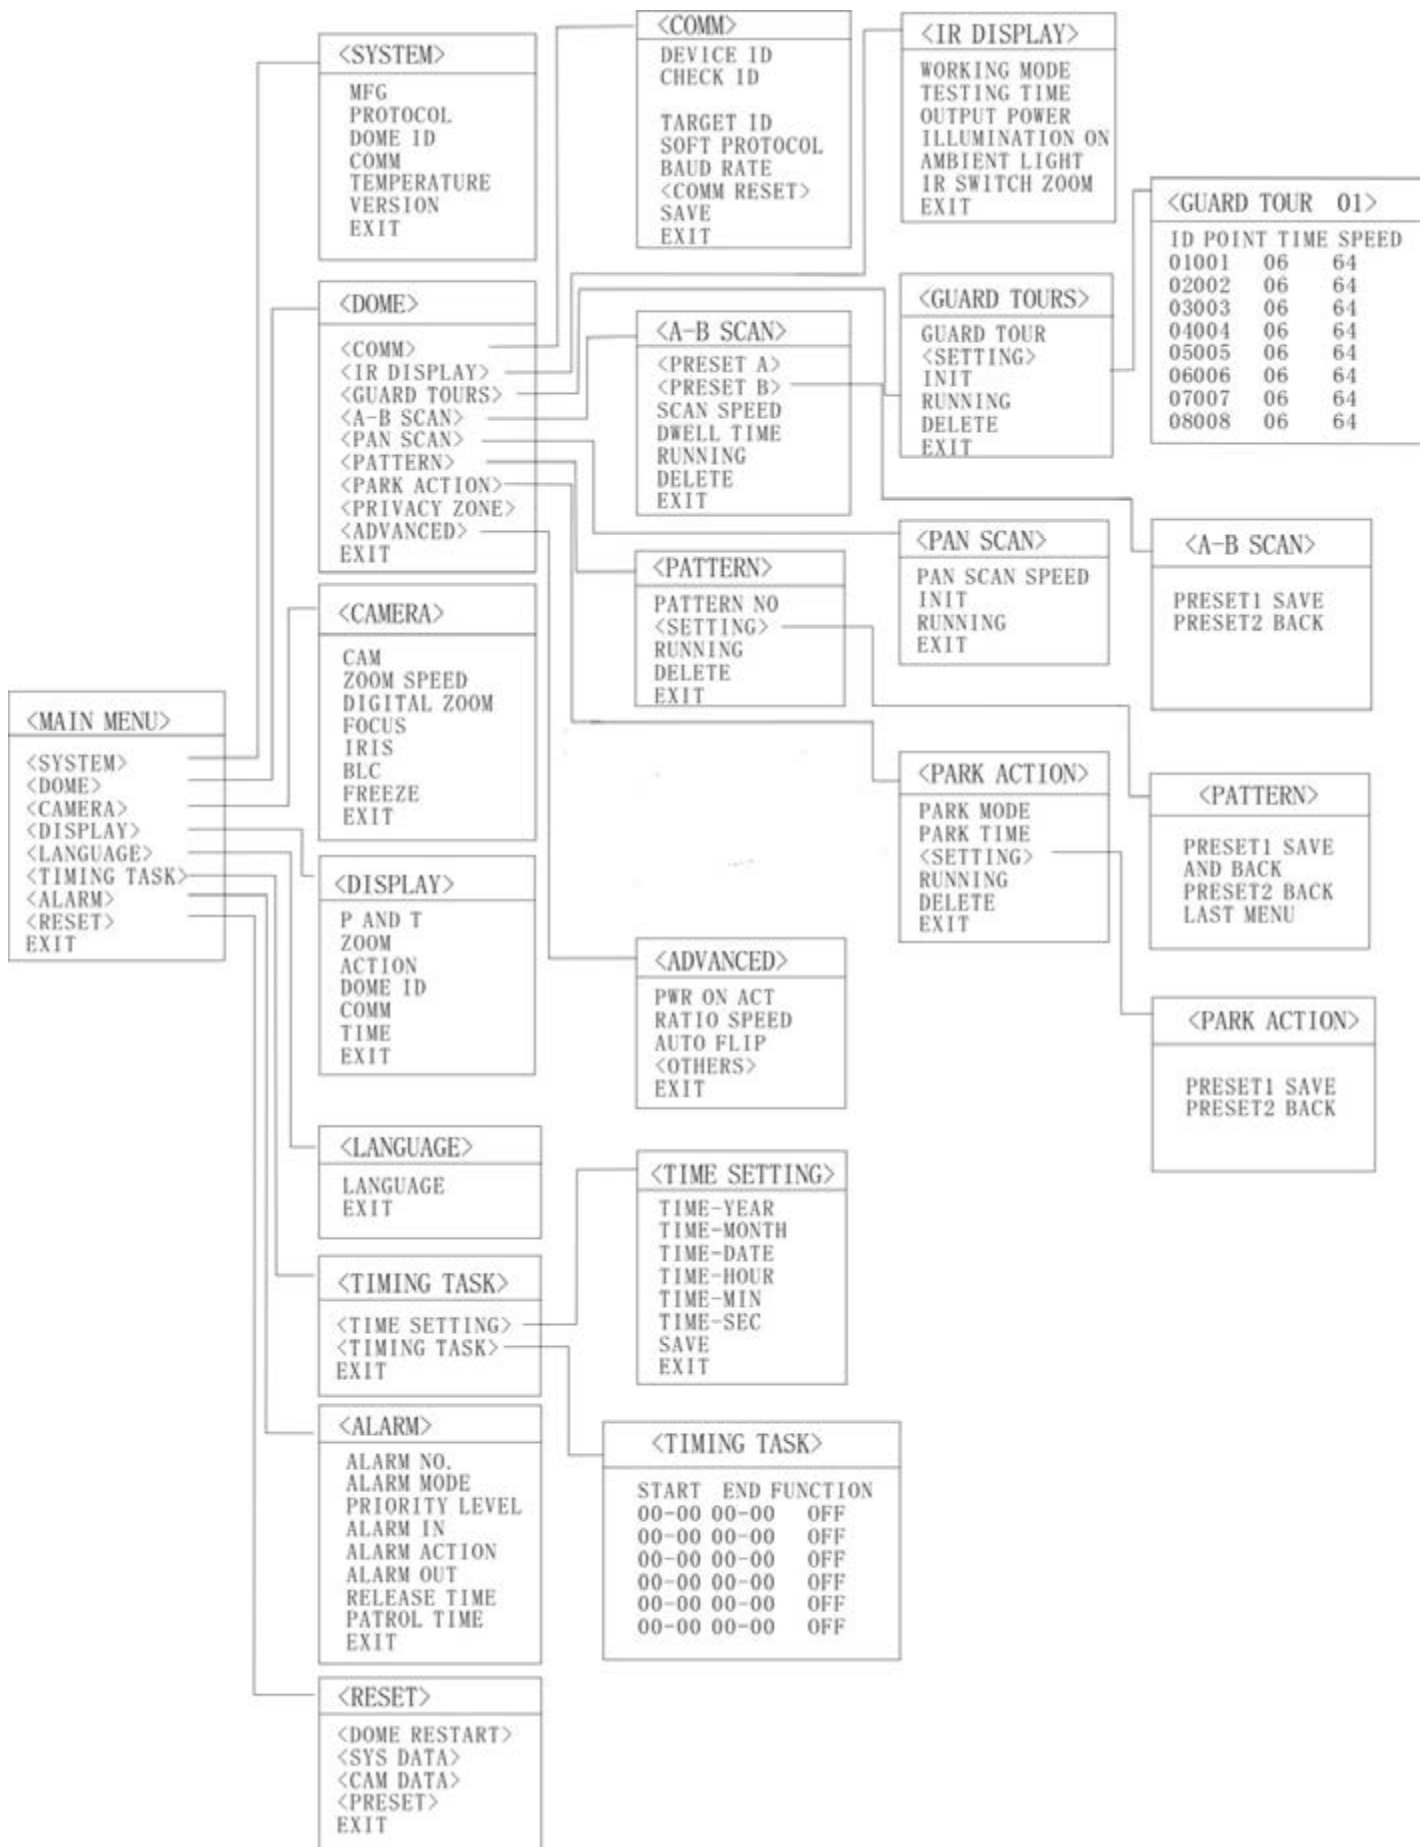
<MAIN MENU>
<SYSTEM>
<DOME>
<CAMERA>
<DISPLAY>
<LANGUAGE>
<TIMING TASK>
<ALARM>
<RESET>
EXIT

<SYSTEM>
MFG
PROTOCOL
DOME ID
COMM
TEMPERATURE
VERSION
EXIT

<DOME>
<COMM>
<IR DISPLAY>
<GUARD TOURS>
<A-B SCAN>
<PAN SCAN>
<PATTERN>
<PARK ACTION>
<PRIVACY ZONE>
<ADVANCED>
EXIT

<CAMERA>
CAM
ZOOM SPEED
DIGITAL ZOOM
FOCUS
IRIS
BLC
FREEZE
EXIT

<DISPLAY>
P AND T
ZOOM
ACTION
DOME ID
COMM
TIME
EXIT

<LANGUAGE>
LANGUAGE
EXIT

<TIMING TASK>
<TIME SETTING>
<TIMING TASK>
EXIT

<ALARM>
ALARM NO.
ALARM MODE
PRIORITY LEVEL
ALARM IN
ALARM ACTION
ALARM OUT
RELEASE TIME
PATROL TIME
EXIT

<RESET>
<DOME RESTART>
<SYS DATA>
<CAM DATA>
<PRESET>
EXIT

<COMM>
DEVICE ID
CHECK ID

TARGET ID
SOFT PROTOCOL
BAUD RATE
<COMM RESET>
SAVE
EXIT

<A-B SCAN>
<PRESET A>
<PRESET B>
SCAN SPEED
DWELL TIME
RUNNING
DELETE
EXIT

<PATTERN>
PATTERN NO
<SETTING>
RUNNING
DELETE
EXIT

<ADVANCED>
PWR ON ACT
RATIO SPEED
AUTO FLIP
<OTHERS>
EXIT

<TIME SETTING>
TIME-YEAR
TIME-MONTH
TIME-DATE
TIME-HOUR
TIME-MIN
TIME-SEC
SAVE
EXIT

<TIMING TASK>
START END FUNCTION
00-00 00-00 OFF
00-00 00-00 OFF
00-00 00-00 OFF
00-00 00-00 OFF
00-00 00-00 OFF
00-00 00-00 OFF

<IR DISPLAY>
WORKING MODE
TESTING TIME
OUTPUT POWER
ILLUMINATION ON
AMBIENT LIGHT
IR SWITCH ZOOM
EXIT

<GUARD TOURS>
GUARD TOUR
<SETTING>
INIT
RUNNING
DELETE
EXIT

<PAN SCAN>
PAN SCAN SPEED
INIT
RUNNING
EXIT

<PARK ACTION>
PARK MODE
PARK TIME
<SETTING>
RUNNING
DELETE
EXIT

<GUARD TOUR 01>
| ID | POINT | TIME | SPEED |
|---|---|---|---|
| 01 | 001 | 06 | 64 |
| 02 | 002 | 06 | 64 |
| 03 | 003 | 06 | 64 |
| 04 | 004 | 06 | 64 |
| 05 | 005 | 06 | 64 |
| 06 | 006 | 06 | 64 |
| 07 | 007 | 06 | 64 |
| 08 | 008 | 06 | 64 |

<A-B SCAN>
PRESET1 SAVE
PRESET2 BACK

<PATTERN>
PRESET1 SAVE
AND BACK
PRESET2 BACK
LAST MENU

<PARK ACTION>
PRESET1 SAVE
PRESET2 BACK